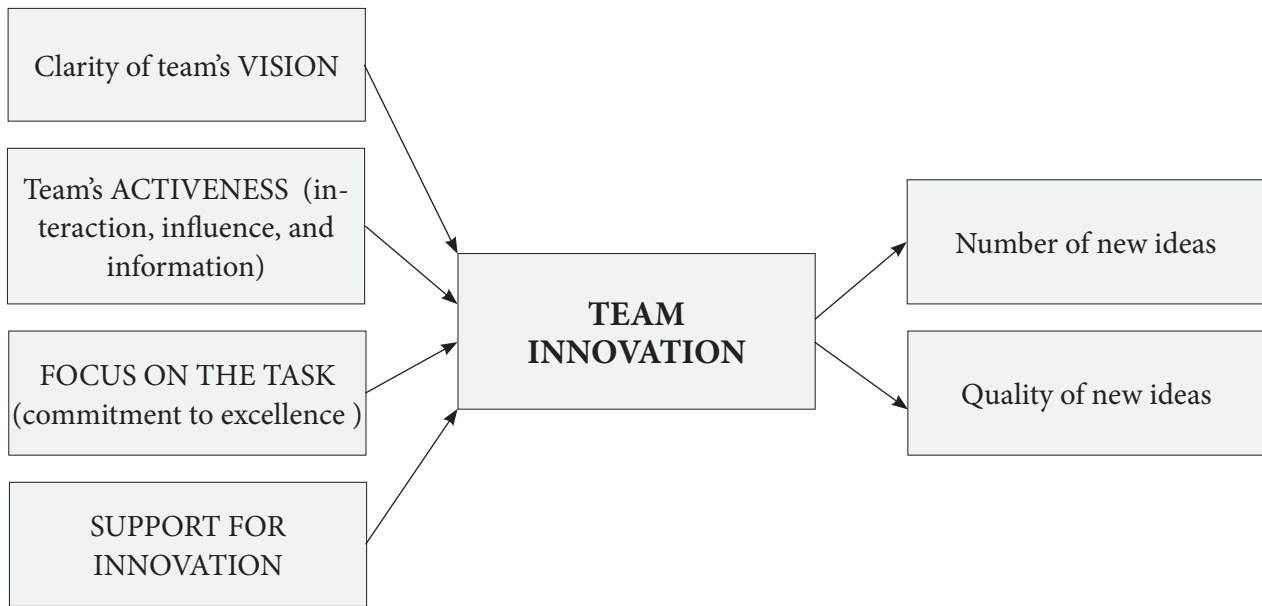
Clarity of team's VISION

Team's ACTIVENESS (interaction, influence, and information)

FOCUS ON THE TASK (commitment to excellence )

SUPPORT FOR INNOVATION

TEAM INNOVATION

Number of new ideas

Quality of new ideas